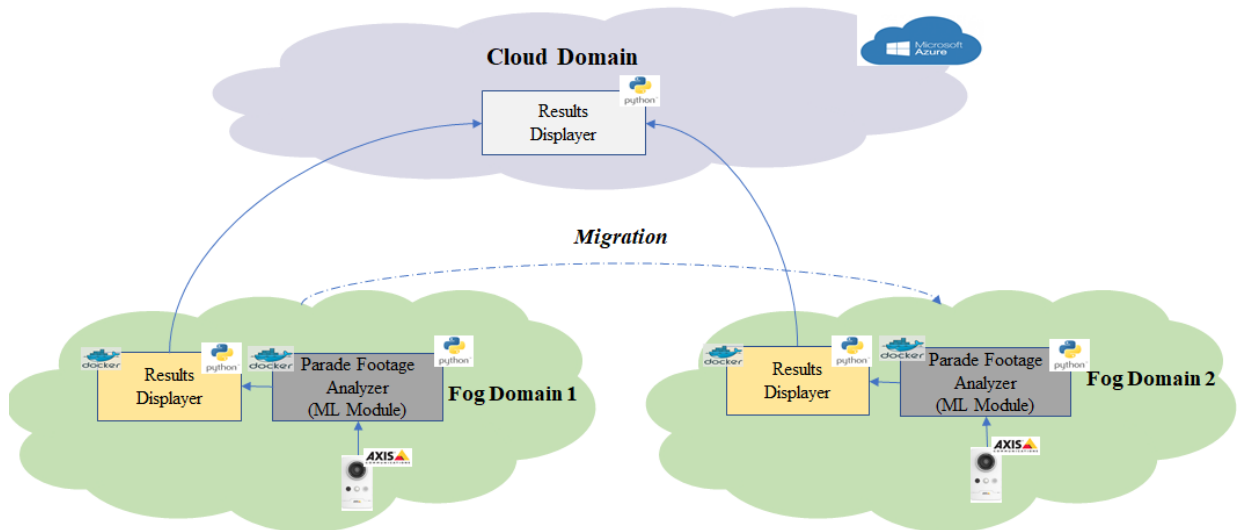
Cloud Domain

Microsoft Azure

python

Results Displayer

Migration

docker

python

Results Displayer

docker

Parade Footage Analyzer (ML Module)

python

Fog Domain 1

AXIS COMMUNICATIONS

docker

Results Displayer

python

docker

Parade Footage Analyzer (ML Module)

python

Fog Domain 2

AXIS COMMUNICATIONS